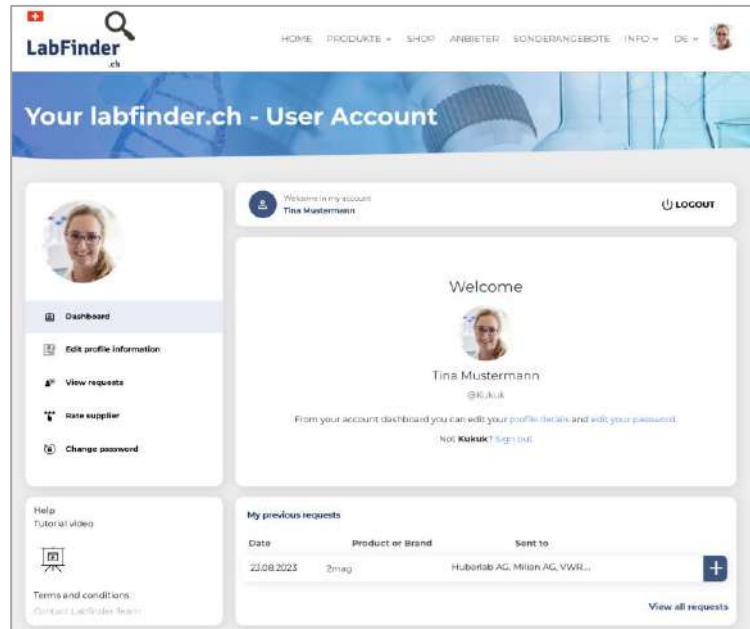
LabFinder
.ch

HOME PRODUKTE SHOP ANBIETER SONDERANGEBOTE INFO DE

Your labfinder.ch - User Account

Welcome in my account
Tina Mustermann

LOGOUT

Dashboard

Edit profile information

View requests

Rate supplier

Change password

Welcome

Tina Mustermann

@Kukuk

From your account dashboard you can edit your profile details and edit your password.

Not Kukuk? Sign out

Help
Tutorial video

Terms and conditions
Contact LabFinder Team

My previous requests

| Date | Product or Brand | Sent to |
|---|---|---|
| 23.08.2023 | 2mag | Huberlab AG, Milian AG, VWR... |

View all requests